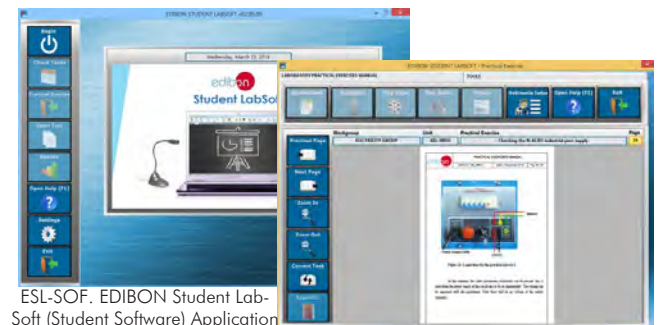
EDIBON STUDENT LABSOFT -ACCEUIR

Begin

Check Tasks

Practical Exercise

Open Test

Results

Open Help (F1)

Settings

Exit

Wednesday, March 25, 2015

edibon

Student LabSo

EDIBON STUDENT LABSOFT - Practical Exercise

LABORATORY PRACTICAL EXERCISES MANUAL

TOOLS

Multimedia Index

Open Help (F1)

Exit

Previous Page

Next Page

Zoom In

Zoom Out

Current Task

Workgroup

ELECTRICITY GROUP

Unit

Practical Exercise

Checking the N-ACBS industrial pow supply

Page

ESL-SOF. EDIBON Student LabSoft (Student Software) Application